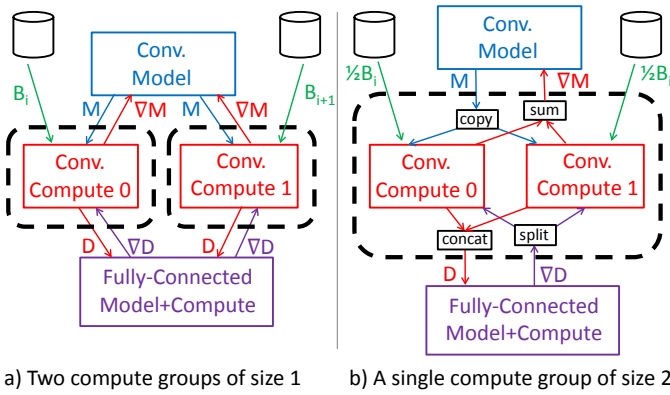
Conv. Model

$B_i$

$B_{i+1}$

M

$\nabla$M

M

$\nabla$M

Conv. Compute 0

Conv. Compute 1

D

$\nabla$D

$D_i$

$\nabla$D

Fully-Connected Model+Compute

a) Two compute groups of size 1

Conv. Model

½$B_i$

½$B_i$

M

$\nabla$M

copy

sum

Conv. Compute 0

Conv. Compute 1

concat

split

D

$\nabla$D

Fully-Connected Model+Compute

b) A single compute group of size 2